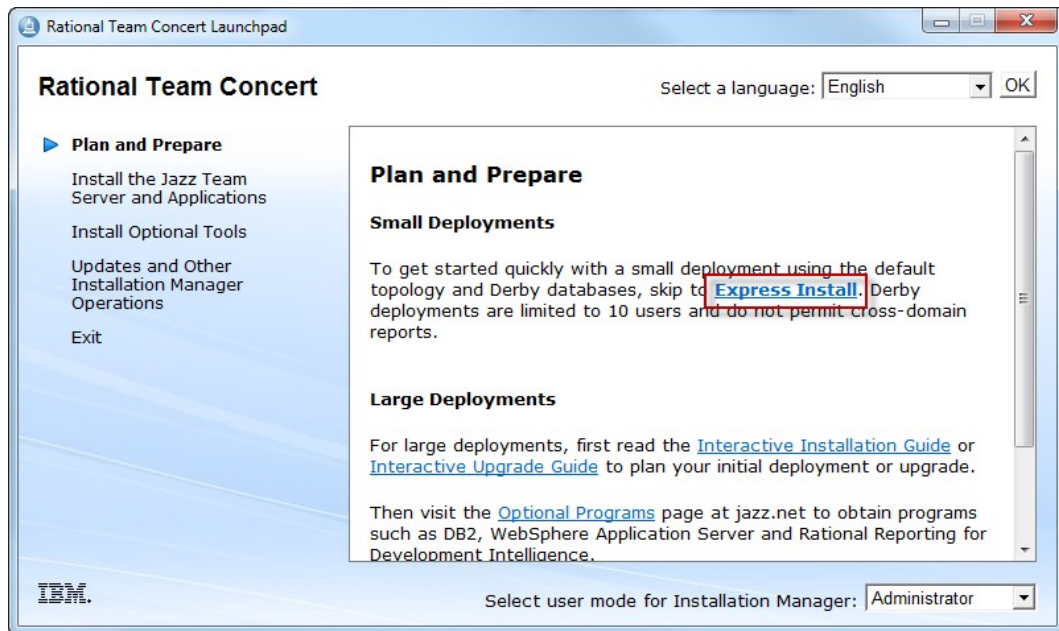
Rational Team Concert Launchpad

Rational Team Concert

Select a language: English OK

Plan and Prepare

Install the Jazz Team Server and Applications

Install Optional Tools

Updates and Other Installation Manager Operations

Exit

Plan and Prepare

Small Deployments

To get started quickly with a small deployment using the default topology and Derby databases, skip to Express Install. Derby deployments are limited to 10 users and do not permit cross-domain reports.

Large Deployments

For large deployments, first read the Interactive Installation Guide or Interactive Upgrade Guide to plan your initial deployment or upgrade.

Then visit the Optional Programs page at jazz.net to obtain programs such as DB2, WebSphere Application Server and Rational Reporting for Development Intelligence.

IBM.

Select user mode for Installation Manager: Administrator